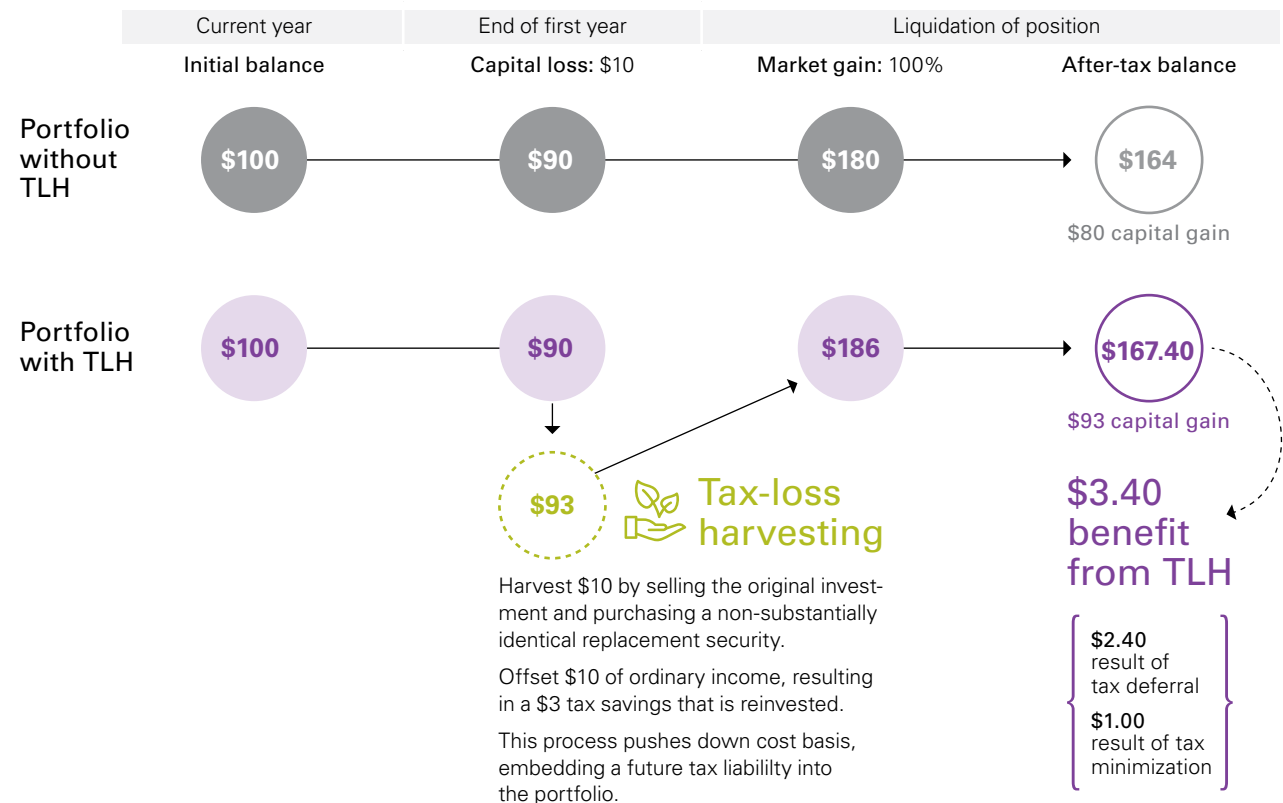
Current year | End of first year | Liquidation of position

Initial balance

Capital loss: $10

Market gain: 100%

After-tax balance

Portfolio without TLH

$100

$90

$180

$164

$80 capital gain

Portfolio with TLH

$100

$90

$186

$167.40

$93 capital gain

$93

Tax-loss harvesting

Harvest $10 by selling the original investment and purchasing a non-substantially identical replacement security.

Offset $10 of ordinary income, resulting in a $3 tax savings that is reinvested.

This process pushes down cost basis, embedding a future tax liabililty into the portfolio.

$3.40 benefit from TLH

$2.40 result of tax deferral

$1.00 result of tax minimization